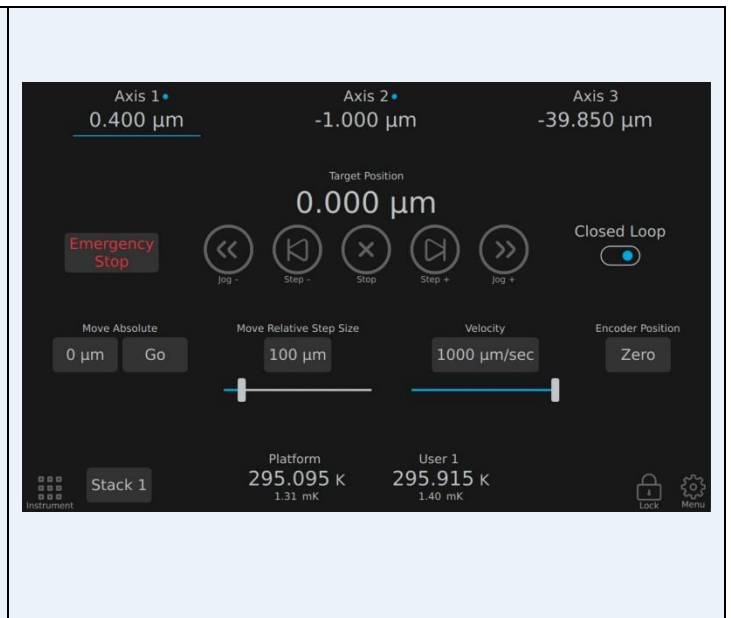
Axis 1
0.400 µm

Axis 2
-1.000 µm

Axis 3
-39.850 µm

Target Position
0.000 µm

Emergency Stop

Jog -
Step -
Stop
Step +
Jog +

Closed Loop

Move Absolute
0 µm
Go

Move Relative Step Size
100 µm

Velocity
1000 µm/sec

Encoder Position
Zero

Instrument
Stack 1

Platform
295.095 K
1.31 mK

User 1
295.915 K
1.40 mK

Lock
Menu